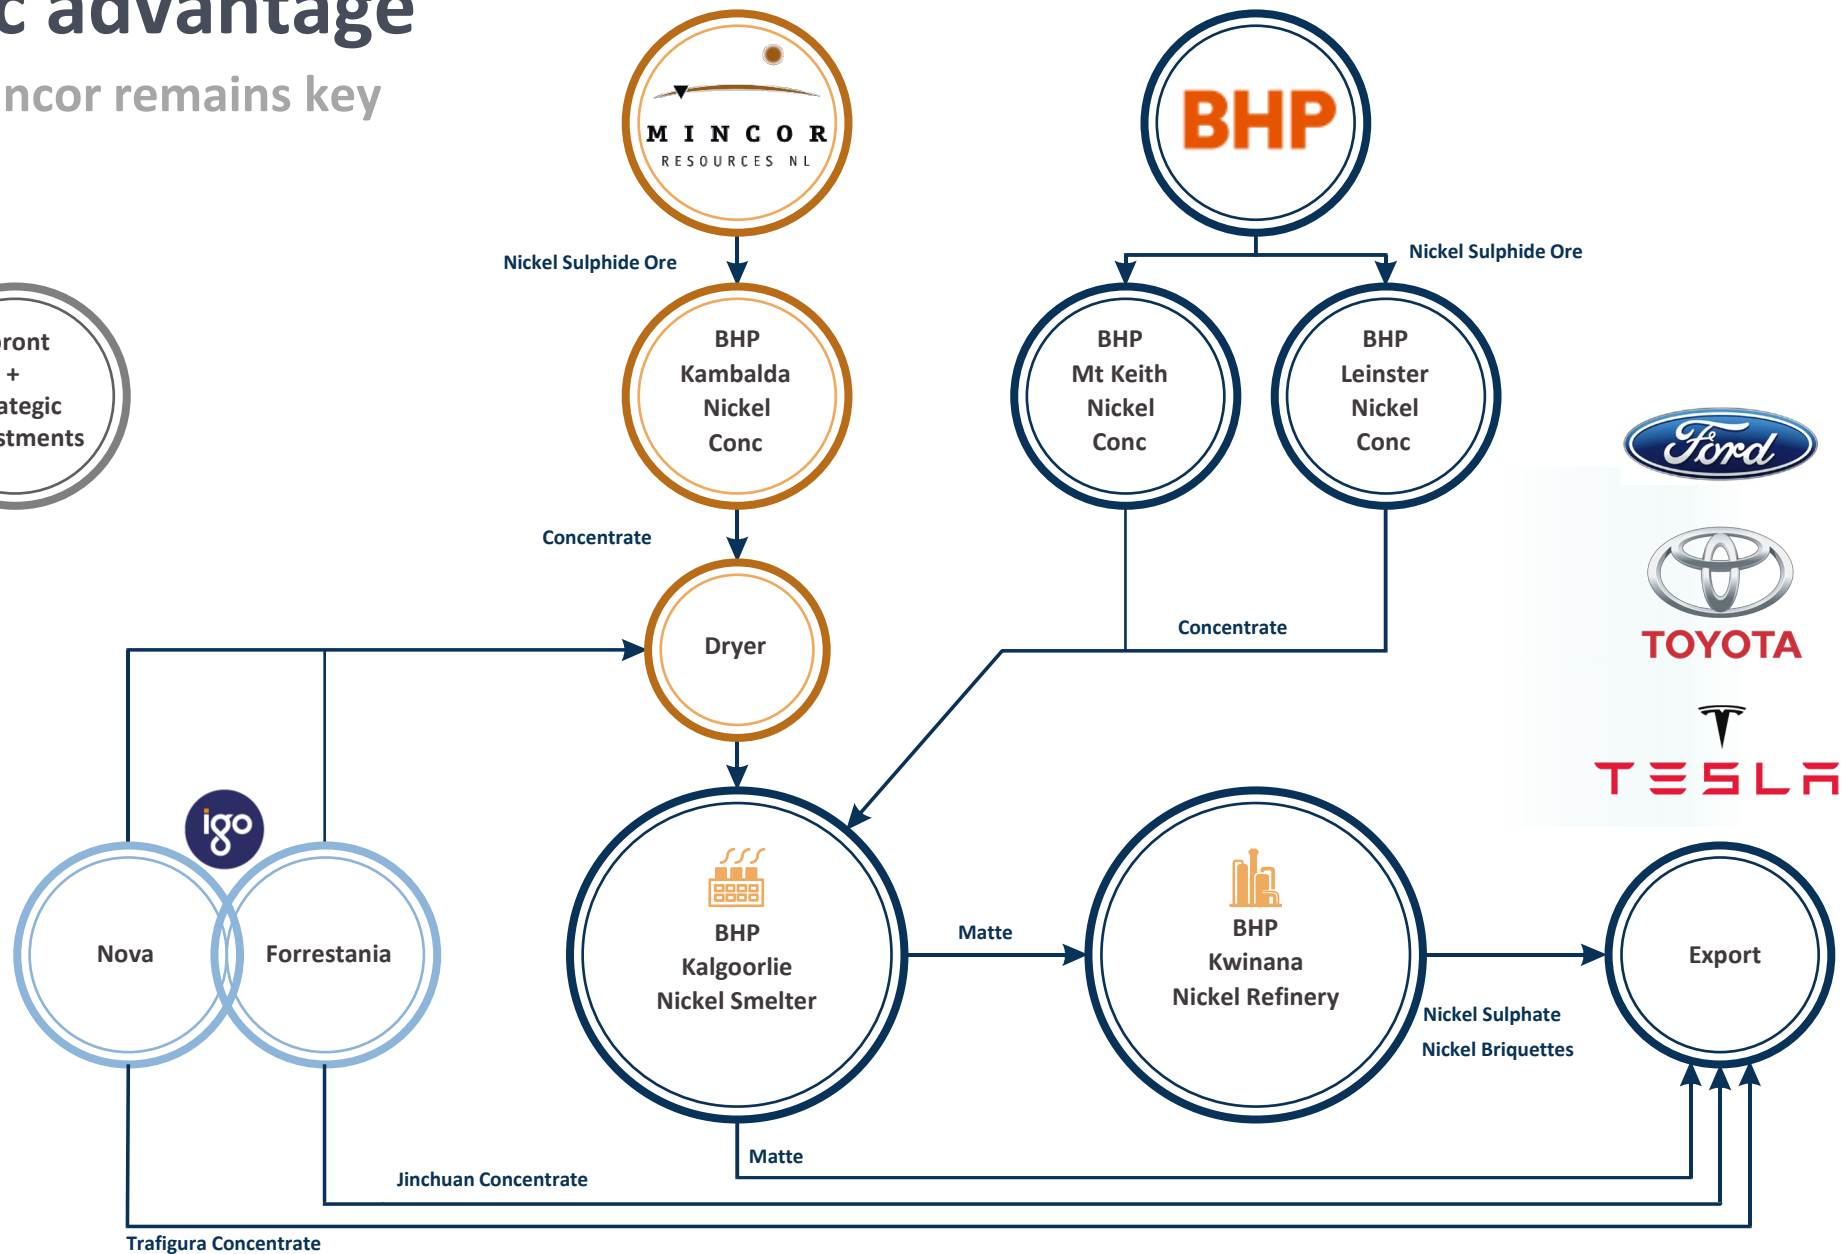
c advantage

ncor remains key

MINCOR RESOURCES NL

BHP

Nickel Sulphide Ore

Nickel Sulphide Ore

ront + ategic stments

BHP Kambalda Nickel Conc

BHP Mt Keith Nickel Conc

BHP Leinster Nickel Conc

Ford

TOYOTA

TESLA

Concentrate

Dryer

Concentrate

igo

Nova

Forrestania

BHP Kalgoorlie Nickel Smelter

Matte

BHP Kwinana Nickel Refinery

Export

Nickel Sulphate

Nickel Briquettes

Matte

Jinchuan Concentrate

Trafigura Concentrate